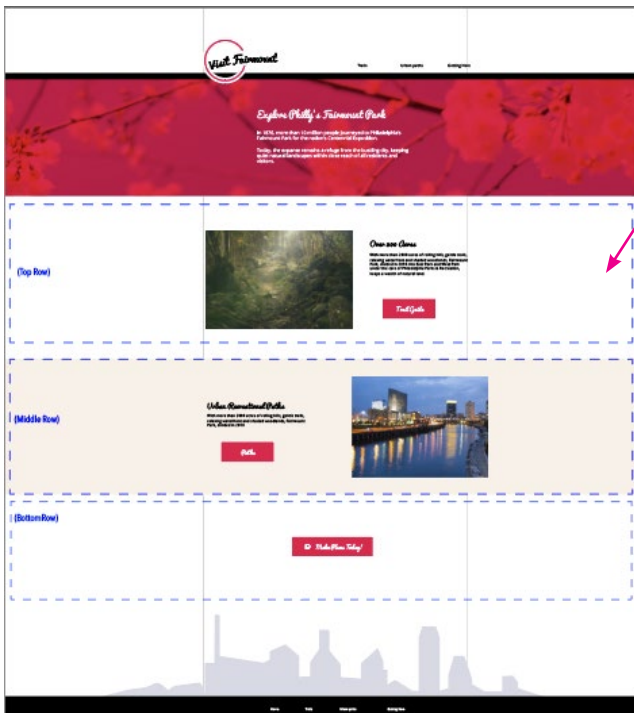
Visit Fairmount

Trails Urban paths Getting there

Explore Philly's Fairmount Park

In 1876, more than 10 million people journeyed to Philadelphia's Fairmount Park for the nation's Centennial Exposition.

Today, the expanse remains a refuge from the bustling city, keeping quiet natural landscapes within close reach of all residents and visitors.

(Top Row)

Over 200 Acres

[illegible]

Trail Guide

(Middle Row)

Urban Recreational Paths

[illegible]

Paths

(Bottom Row)

Make Plans Today!

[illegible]